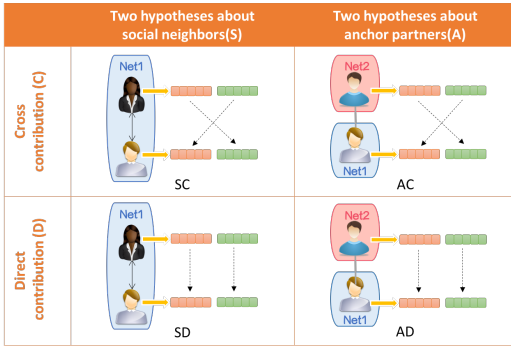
| | Two hypotheses about social neighbors(S) | Two hypotheses about anchor partners(A) |
|---|---|---|
| Cross contribution (C) | Net1 SC | Net2 Net1 AC |
| Direct contribution (D) | Net1 SD | Net2 Net1 AD |